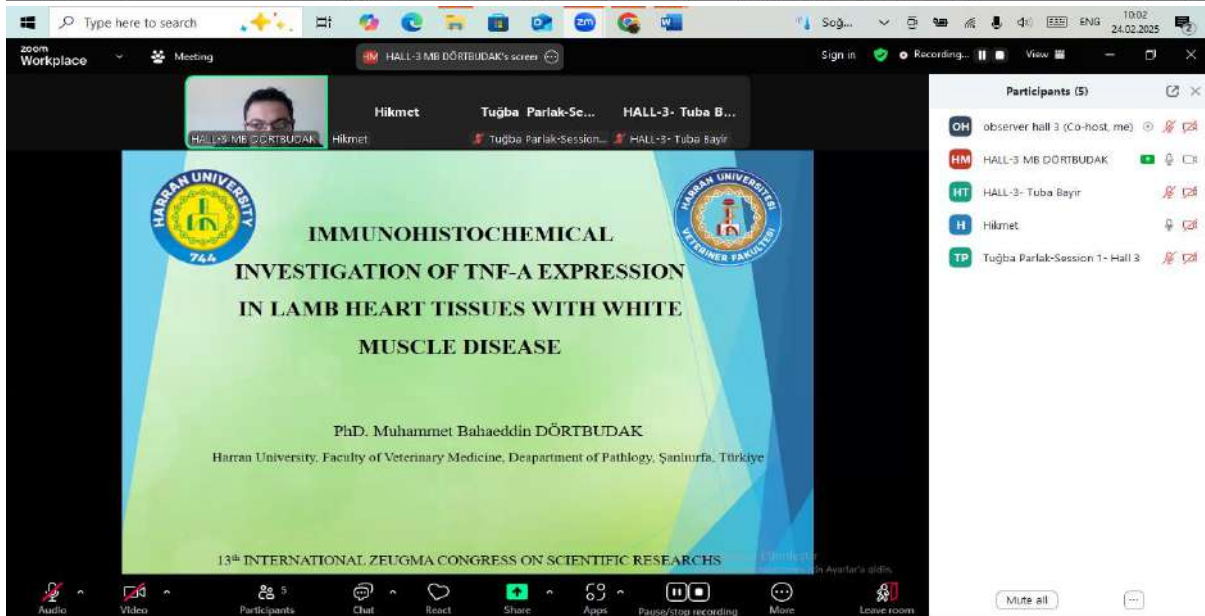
Type here to search

Soğ...

ENG

10:02
24.02.2025

zoom
Workplace

Meeting

HM HALL-3 MB DÖRTBUDAK's screen

Sign in

Recording...

View

Participants (5)

OH observer hall 3 (Co-host, me)

HM HALL-3 MB DÖRTBUDAK

HT HALL-3- Tuba Bayır

H Hikmet

TP Tuğba Parlak-Session 1- Hall 3

HALL-3 MB DÖRTBUDAK

Hikmet

Hikmet

Tuğba Parlak-Se...

Tuğba Parlak-Session...

HALL-3- Tuba B...

HALL-3- Tuba Bayır

HARRAN UNIVERSITY
744

HARRAN UNIVERSITESI
VETERINER FAKULTESI

IMMUNOHISTOCHEMICAL INVESTIGATION OF TNF-A EXPRESSION IN LAMB HEART TISSUES WITH WHITE MUSCLE DISEASE

PhD. Muhammet Bahaeddin DÖRTBUDAK

Harran University, Faculty of Veterinary Medicine, Deapartment of Pathlogy, Şanlıurfa, Türkiye

13$^{th}$ INTERNATIONAL ZEUGMA CONGRESS ON SCIENTIFIC RESEARCHS

Etkinleştir
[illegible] Ayarlar'a gidin.

Audio

Video

5
Participants

Chat

React

Share

Apps

Pause/stop recording

More

Leave room

Mute all